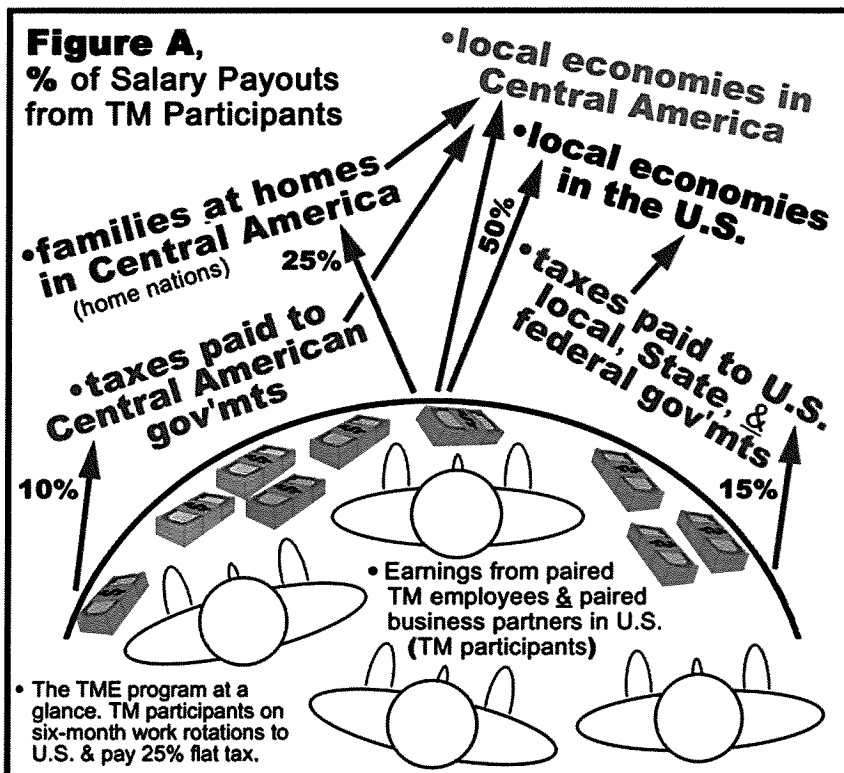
Figure A,
% of Salary Payouts from TM Participants

•local economies in Central America

•local economies in the U.S.

•families at homes in Central America
(home nations)

25%

50%

•taxes paid to Central American gov'mts

•taxes paid to U.S. local, State, & federal gov'mts

10%

15%

• Earnings from paired TM employees & paired business partners in U.S. (TM participants)

• The TME program at a glance. TM participants on six-month work rotations to U.S. & pay 25% flat tax.